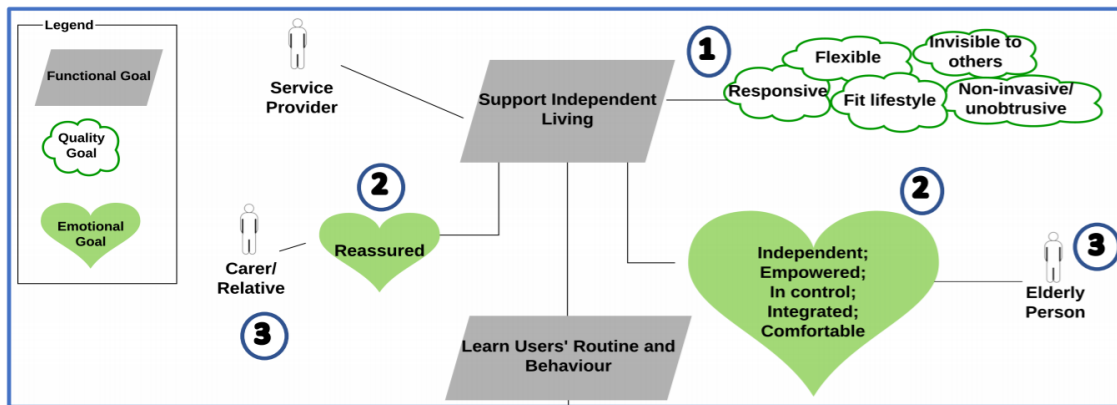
Legend

Functional Goal

Quality Goal

Emotional Goal

Service Provider

Support Independent Living

1

Flexible

Invisible to others

Responsive

Fit lifestyle

Non-invasive/ unobtrusive

2

Reassured

Carer/ Relative

3

2

Independent; Empowered; In control; Integrated; Comfortable

3

Elderly Person

Learn Users' Routine and Behaviour